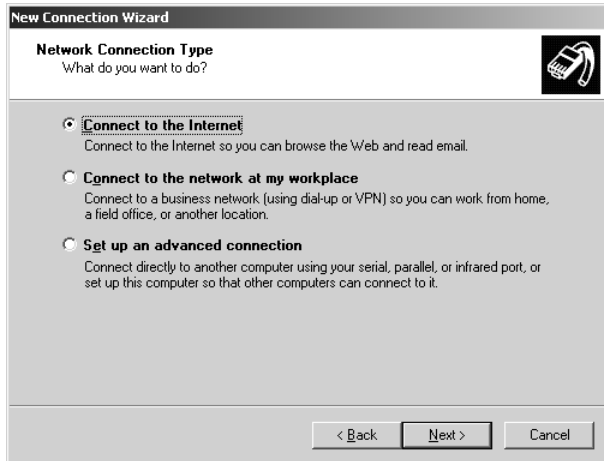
New Connection Wizard

Network Connection Type
What do you want to do?

Connect to the Internet
Connect to the Internet so you can browse the Web and read email.

Connect to the network at my workplace
Connect to a business network (using dial-up or VPN) so you can work from home, a field office, or another location.

Set up an advanced connection
Connect directly to another computer using your serial, parallel, or infrared port, or set up this computer so that other computers can connect to it.

< Back Next > Cancel